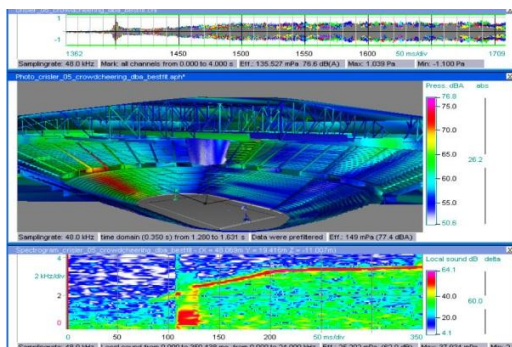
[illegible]_05_crowdcheering_dba_bestfit
1
-1
1362
1450
1500
1550
1600
50 ms/div
1709
Samplingrate: 48.0 kHz   Mark: all channels from 0.000 to 4.000 s   Eff.: 135.527 mPa 76.6 dB(A)   Max: 1.039 Pa   Min: -1.100 Pa

Photo_crister_05_crowdcheering dba_bestfit.aph*
Press. dBA   abs
76.8
70.0
65.0
60.0
55.0
50.6
26.2
Samplingrate: 48.0 kHz   time domain (0.350 s) from 1.200 to 1.631 s   Data were prefiltered   Eff.: 149 mPa (77.4 dBA)

Spectrogram_crister_05_crowdcheering_dba_bestfit - X = 49.063m Y = 13.418m Z = -11.00 m
Local sound dB   delta
4
2 kHz/div
2
0
64.1
40.0
20.0
4.1
60.0
0
50
100
150
200
250
50 ms/div
350
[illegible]